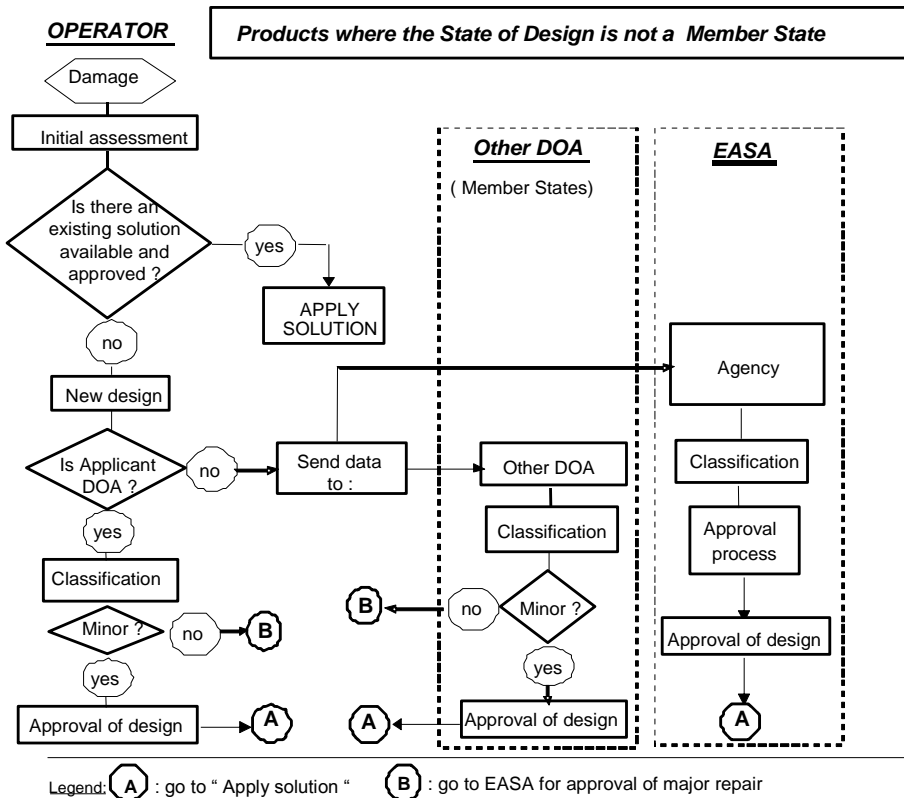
OPERATOR

Products where the State of Design is not a Member State

Damage

Initial assessment

Is there an existing solution available and approved ?

yes

APPLY SOLUTION

no

New design

Is Applicant DOA ?

no

Send data to :

yes

Classification

Minor ?

no

B

yes

Approval of design

A

Other DOA

( Member States)

Other DOA

Classification

B

no

Minor ?

yes

A

Approval of design

EASA

Agency

Classification

Approval process

Approval of design

A

Legend: A : go to " Apply solution " B : go to EASA for approval of major repair